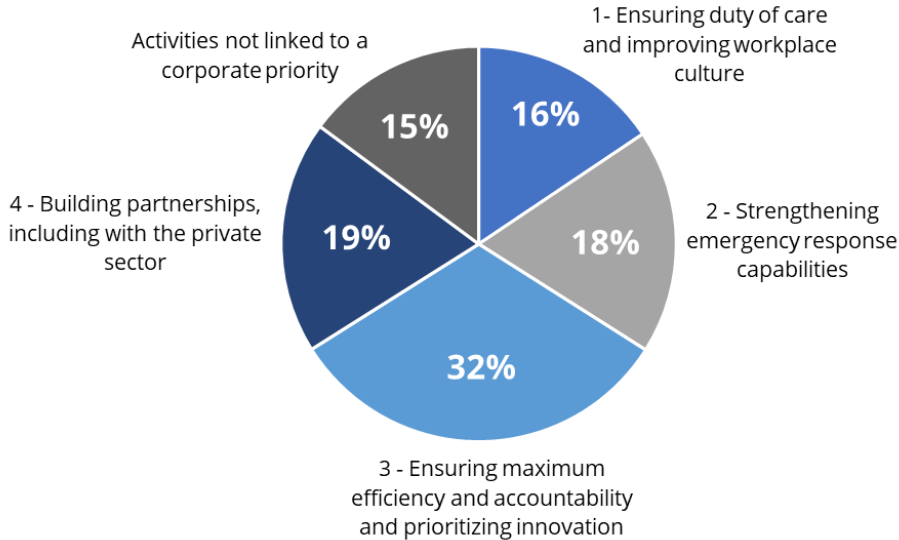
Activities not linked to a corporate priority

15%

1- Ensuring duty of care and improving workplace culture

16%

4 - Building partnerships, including with the private sector

19%

2 - Strengthening emergency response capabilities

18%

32%

3 - Ensuring maximum efficiency and accountability and prioritizing innovation